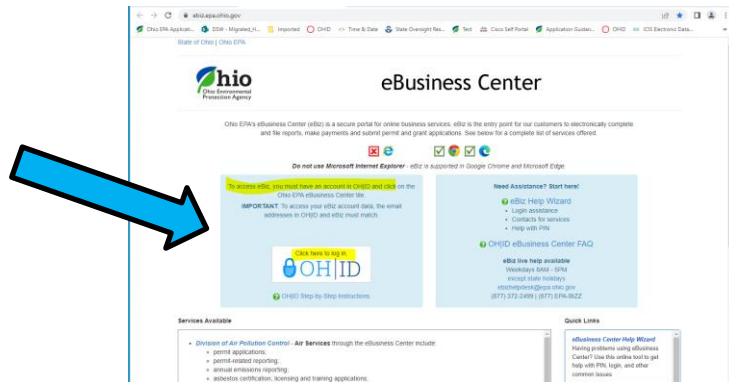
ebiz.epa.ohio.gov

Ohio EPA Applicati... DSW - Migrated_H... Imported OHID Time & Date State Oversight Res... Test Cisco Self Portal Application Guidan... OHID IOS Electronic Data...

State of Ohio | Ohio EPA

Ohio
Ohio Environmental Protection Agency

eBusiness Center

Ohio EPA's eBusiness Center (eBiz) is a secure portal for online business services. eBiz is the entry point for our customers to electronically complete and file reports, make payments and submit permit and grant applications. See below for a complete list of services offered.

Do not use Microsoft Internet Explorer - eBiz is supported in Google Chrome and Microsoft Edge.

To access eBiz, you must have an account in OHID and click on the Ohio EPA eBusiness Center tile.
IMPORTANT: To access your eBiz account data, the email addresses in OHID and eBiz must match.

Click here to log in.
OH|ID

OH|ID Step-by-Step Instructions

Need Assistance? Start here!
eBiz Help Wizard
• Login assistance
• Contacts for services
• Help with PIN

OH|ID eBusiness Center FAQ

eBiz live help available
Weekdays 8AM - 5PM
except state holidays
ebizhelpdesk@epa.ohio.gov
(877) 372-2499 | (877) EPA-8IZZ

Services Available

• Division of Air Pollution Control - Air Services through the eBusiness Center include:
◦ permit applications;
◦ permit-related reporting;
◦ annual emissions reporting;
◦ asbestos certification, licensing and training applications;

Quick Links

eBusiness Center Help Wizard
Having problems using eBusiness Center? Use this online tool to get help with PIN, login, and other common issues